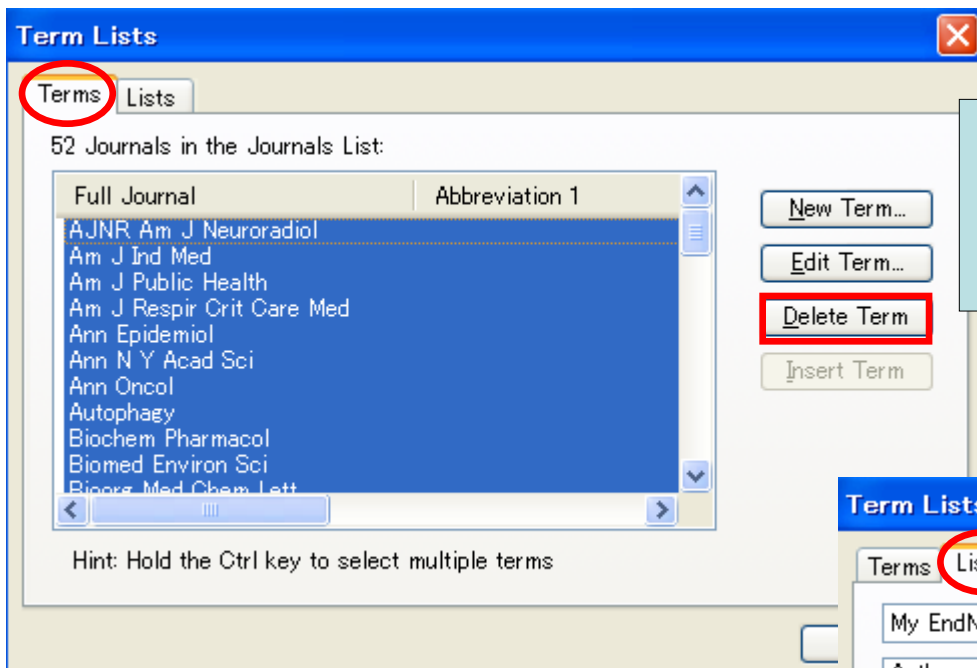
Term Lists

Terms Lists

52 Journals in the Journals List:

| Full Journal | Abbreviation 1 |
|---|---|
| AJNR Am J Neuroradiol | |
| Am J Ind Med | |
| Am J Public Health | |
| Am J Respir Crit Care Med | |
| Ann Epidemiol | |
| Ann N Y Acad Sci | |
| Ann Oncol | |
| Autophagy | |
| Biochem Pharmacol | |
| Biomed Environ Sci | |
| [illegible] | |

New Term...
Edit Term...
Delete Term
Insert Term

Hint: Hold the Ctrl key to select multiple terms

Term List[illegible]

Terms Li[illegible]

My EndN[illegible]